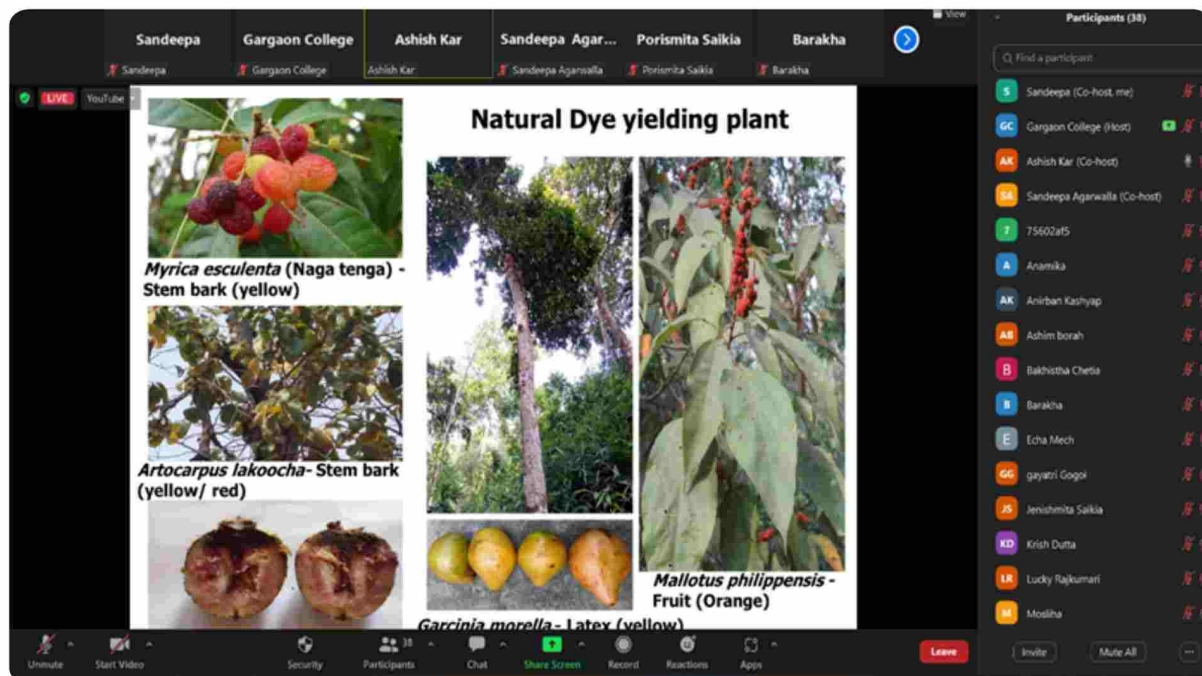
Sandeepa
Sandeepa
Gargaon College
Gargaon College
Ashish Kar
Ashish Kar
Sandeepa Agar...
Sandeepa Agarwalla
Porismita Saikia
Porismita Saikia
Barakha
Barakha
View

LIVE YouTube

Natural Dye yielding plant

*Myrica esculenta* (Naga tenga) - Stem bark (yellow)

*Artocarpus lakoocha*- Stem bark (yellow/ red)

*Mallotus philippensis* - Fruit (Orange)

*Garcinia morella* - Latex (yellow)

Participants (38)
Find a participant
S Sandeepa (Co-host, me)
GC Gargaon College (Host)
AK Ashish Kar (Co-host)
SA Sandeepa Agarwalla (Co-host)
7 75602af5
A Anamika
AK Anirban Kashyap
AB Ashim borah
B Bakhistha Chetia
B Barakha
E Echa Mech
GG gayatri Gogoi
JS Jenishmita Saikia
KD Krish Dutta
LR Lucky Rajkumari
M Mosliha

Invite Mute All

Unmute Start Video Security 38 Participants Chat Share Screen Record Reactions Apps Leave